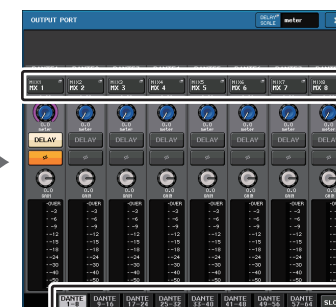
OUTPUT PORT

DELAY SCALE meter

MIX1 MX 1
MIX2 MX 2
MIX3 MX 3
MIX4 MX 4
MIX5 MX 5
MIX6 MX 6
MIX7 MX 7
MIX8 MX 8

0.0 meter
DELAY
DELAY
DELAY
DELAY
DELAY
DELAY
DELAY
DELAY

0.0 GAIN

-OVER
-3
-6
-9
-12
-15
-18
-24
-30
-40
-50

DANTE 1-8
DANTE 9-16
DANTE 17-24
DANTE 25-32
DANTE 33-40
DANTE 41-48
DANTE 49-56
DANTE 57-64
DANTE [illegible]